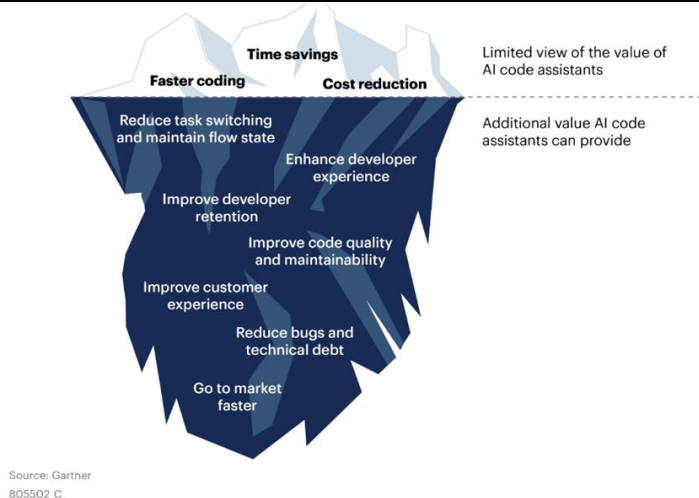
Time savings

Faster coding

Cost reduction

Limited view of the value of AI code assistants

Reduce task switching and maintain flow state

Additional value AI code assistants can provide

Enhance developer experience

Improve developer retention

Improve code quality and maintainability

Improve customer experience

Reduce bugs and technical debt

Go to market faster

Source: Gartner
805502 C